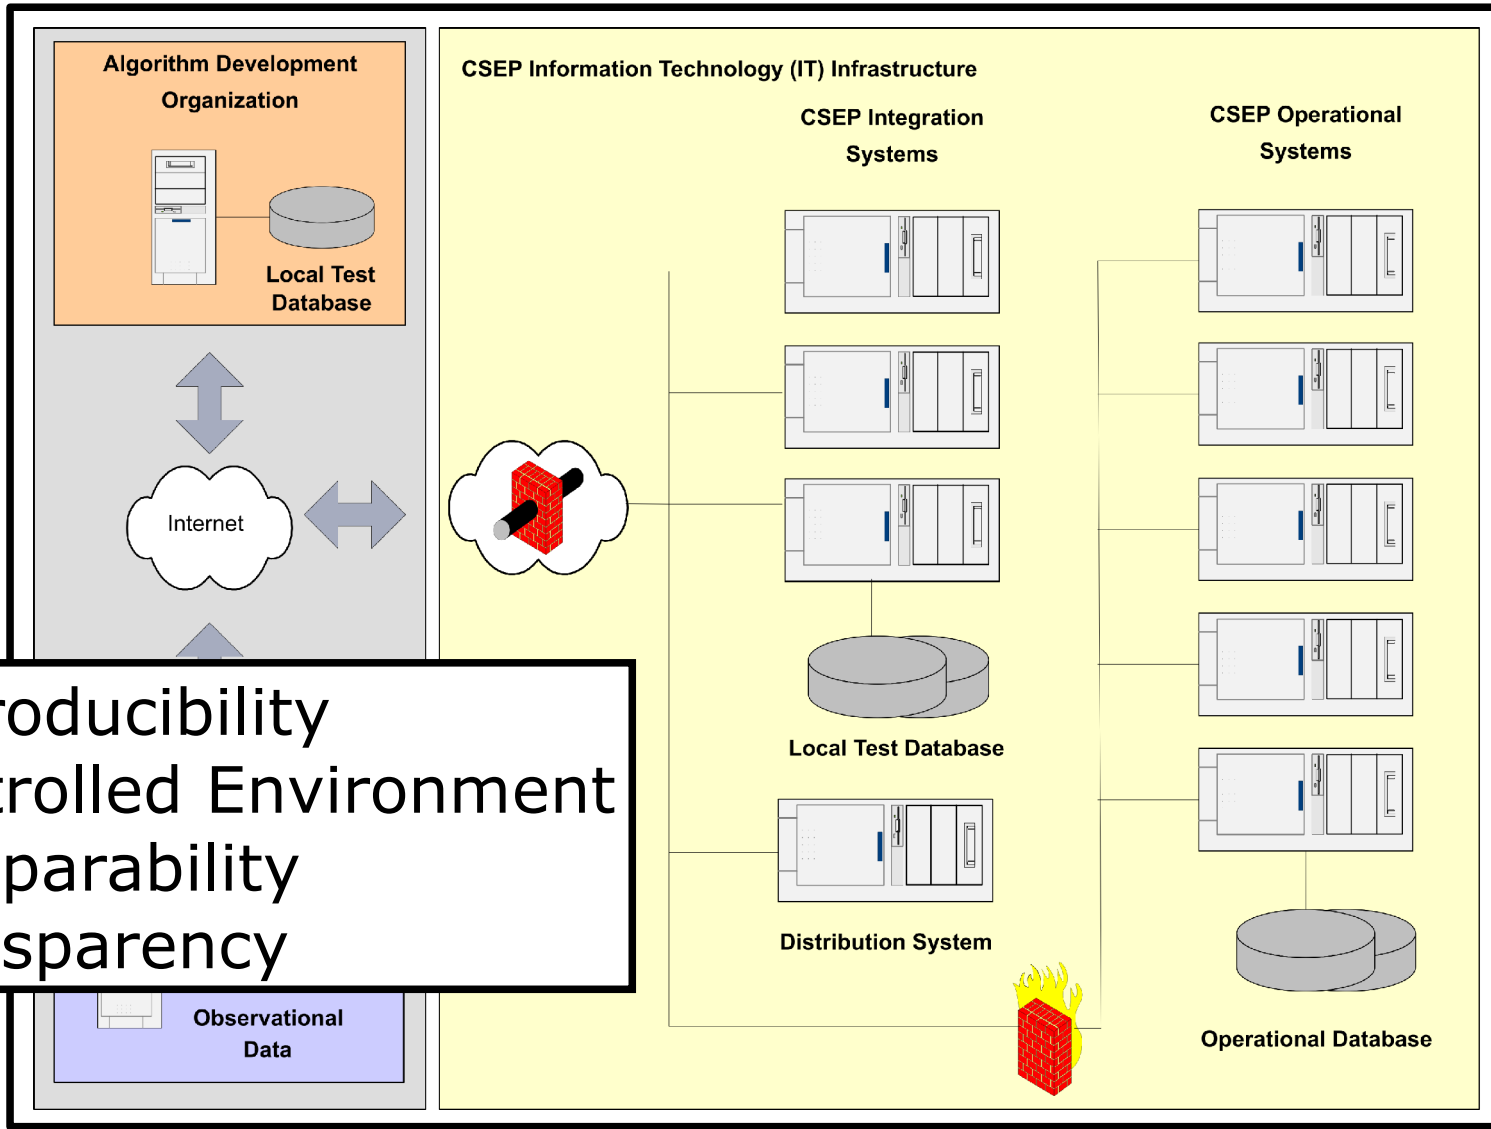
Algorithm Development Organization

Local Test Database

Internet

CSEP Information Technology (IT) Infrastructure

CSEP Integration Systems

CSEP Operational Systems

Local Test Database

Distribution System

Operational Database

Observational Data

roducibility
trolled Environment
parability
sparency